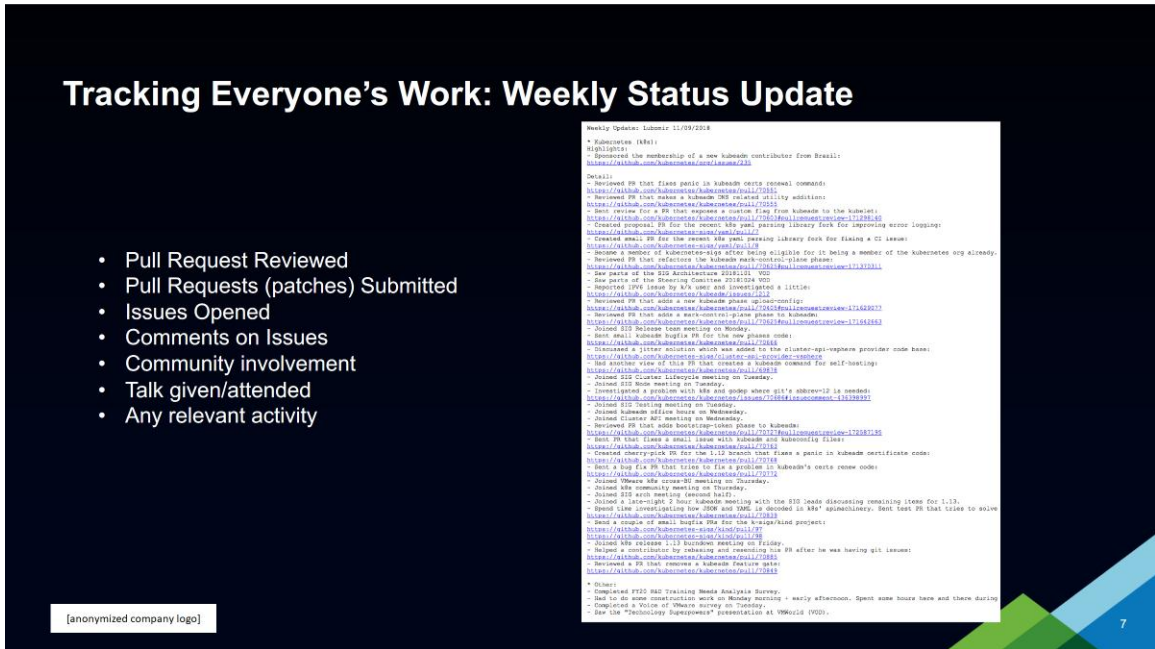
Tracking Everyone's Work: Weekly Status Update

- Pull Request Reviewed
- Pull Requests (patches) Submitted
- Issues Opened
- Comments on Issues
- Community involvement
- Talk given/attended
- Any relevant activity

Weekly Update: Lubomir 11/09/2018

* Kubernetes (k8s):
Highlights:
- Sponsored the membership of a new kubeadm contributor from Brazil:
https://github.com/kubernetes/org/issues/235

Detail:
- Reviewed PR that fixes panic in kubeadm certs renewal command:
https://github.com/kubernetes/kubernetes/pull/70582
- Reviewed PR that makes a kubeadm DNS related utility addition:
https://github.com/kubernetes/kubernetes/pull/70555
- Sent review for a PR that exposes a custom flag from kubeadm to the kubelet:
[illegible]
- Created proposal PR for the recent k8s yaml parsing library fork for improving error logging:
https://github.com/kubernetes-sigs/yaml/pull/7
- Created small PR for the recent k8s yaml parsing library fork for fixing a CI issue:
https://github.com/kubernetes-sigs/yaml/pull/8
- Became a member of kubernetes-sigs after being eligible for it being a member of the kubernetes org already.
- Reviewed PR that refactors the kubeadm mark-control-plane phase:
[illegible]
- Saw parts of the SIG Architecture 20181101 VOD
- Saw parts of the Steering Comittee 20181024 VOD
- Reported IPV6 issue by k/k user and investigated a little:
https://github.com/kubernetes/kubeadm/issues/1212
- Reviewed PR that adds a new kubeadm phase upload-config:
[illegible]
- Reviewed PR that adds a mark-control-plane phase to kubeadm:
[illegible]
- Joined SIG Release team meeting on Monday.
- Sent small kubeadm bugfix PR for the new phases code:
https://github.com/kubernetes/kubernetes/pull/70666
- Discussed a jitter solution which was added to the cluster-api-vsphere provider code base:
https://github.com/kubernetes-sigs/cluster-api-provider-vsphere
- Had another view of this PR that creates a kubeadm command for self-hosting:
https://github.com/kubernetes/kubernetes/pull/69878
- Joined SIG Cluster Lifecycle meeting on Tuesday.
- Joined SIG Node meeting on Tuesday.
- Investigated a problem with k8s and godep where git's abbrev-12 is needed:
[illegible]
- Joined SIG Testing meeting on Tuesday.
- Joined kubeadm office hours on Wednesday.
- Joined Cluster API meeting on Wednesday.
- Reviewed PR that adds bootstrap-token phase to kubeadm:
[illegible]
- Sent PR that fixes a small issue with kubeadm and kubeconfig files:
https://github.com/kubernetes/kubernetes/pull/70783
- Created cherry-pick PR for the 1.12 branch that fixes a panic in kubeadm certificate code:
https://github.com/kubernetes/kubernetes/pull/70788
- Sent a bug fix PR that tries to fix a problem in kubeadm's certs renew code:
https://github.com/kubernetes/kubernetes/pull/70772
- Joined VMware k8s cross-BU meeting on Thursday.
- Joined k8s community meeting on Thursday.
- Joined SIG arch meeting (second half).
- Joined a late-night 2 hour kubeadm meeting with the SIG leads discussing remaining items for 1.13.
- Spend time investigating how JSON and YAML is decoded in k8s' apimachinery. Sent test PR that tries to solve
https://github.com/kubernetes/kubernetes/pull/70839
- Send a couple of small bugfix PRs for the k-sigs/kind project:
https://github.com/kubernetes-sigs/kind/pull/97
https://github.com/kubernetes-sigs/kind/pull/98
- Joined k8s release 1.13 burndown meeting on Friday.
- Helped a contributor by rebasing and resending his PR after he was having git issues:
https://github.com/kubernetes/kubernetes/pull/70881
- Reviewed a PR that removes a kubeadm feature gate:
https://github.com/kubernetes/kubernetes/pull/70849

* Other:
- Completed FY20 R&D Training Needs Analysis Survey.
- Had to do some construction work on Monday morning + early afternoon. Spent some hours here and there during
- Completed a Voice of VMware survey on Tuesday.
- Saw the "Technology Superpowers" presentation at VMWorld (VOD).

[anonymized company logo]

7